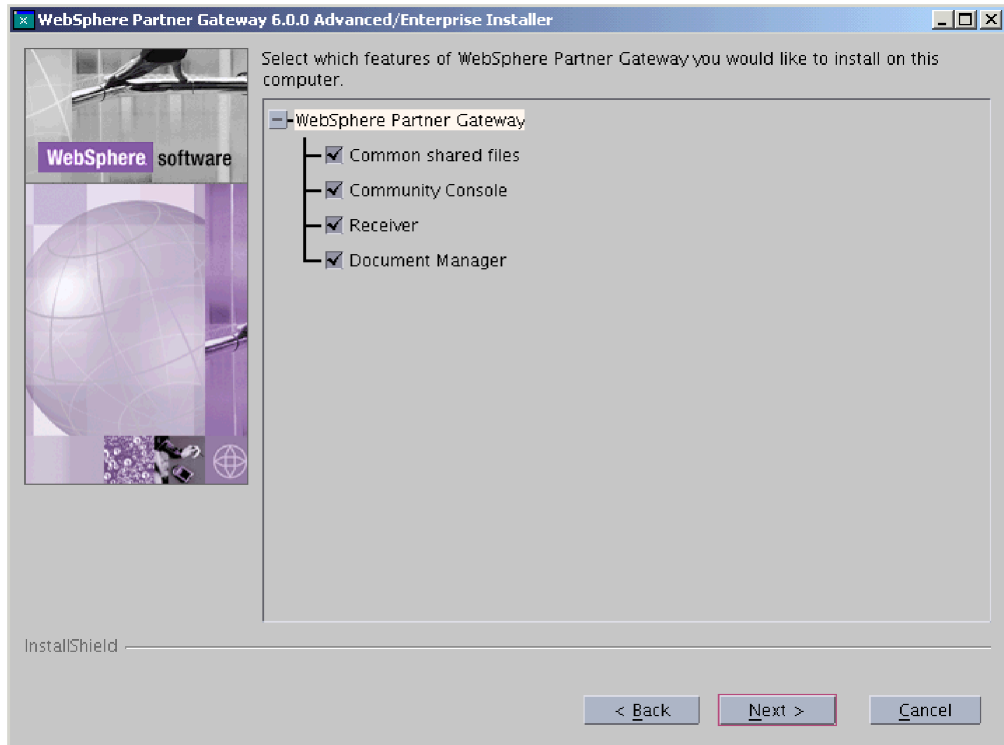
WebSphere Partner Gateway 6.0.0 Advanced/Enterprise Installer

WebSphere software

Select which features of WebSphere Partner Gateway you would like to install on this computer.

WebSphere Partner Gateway
Common shared files
Community Console
Receiver
Document Manager

InstallShield

< Back
Next >
Cancel